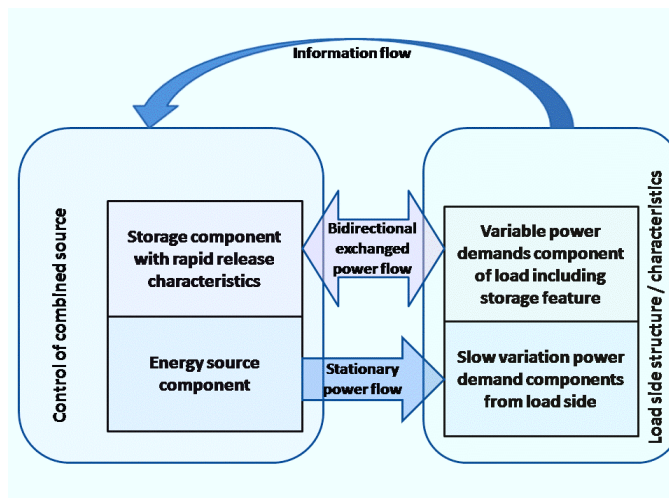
Information flow

Control of combined source

Storage component with rapid release characteristics

Energy source component

Bidirectional exchanged power flow

Stationary power flow

Load side structure / characteristics

Variable power demands component of load including storage feature

Slow variation power demand components from load side